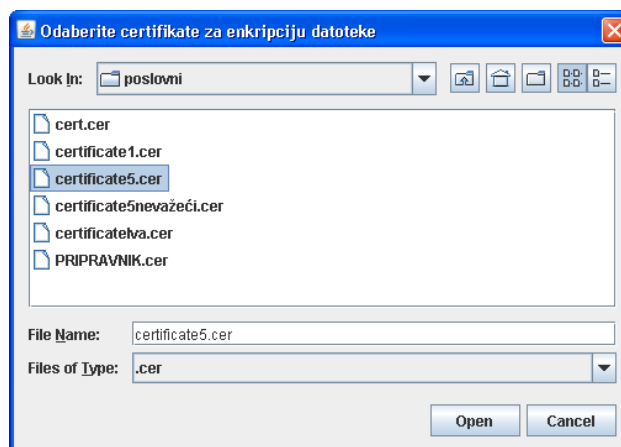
Odaberite certifikate za enkripciju datoteke

Look In: poslovni

cert.cer
certificate1.cer
certificate5.cer
certificate5nevažeći.cer
certificatelva.cer
PRIPRAVNIK.cer

File Name: certificate5.cer
Files of Type: .cer

Open
Cancel